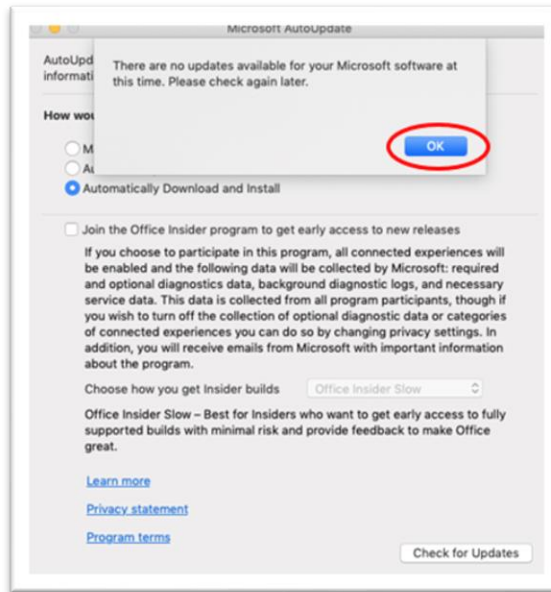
Microsoft AutoUpdate

AutoUpd
informati

There are no updates available for your Microsoft software at this time. Please check again later.

OK

How wo

M
Au
Automatically Download and Install

Join the Office Insider program to get early access to new releases

If you choose to participate in this program, all connected experiences will be enabled and the following data will be collected by Microsoft: required and optional diagnostics data, background diagnostic logs, and necessary service data. This data is collected from all program participants, though if you wish to turn off the collection of optional diagnostic data or categories of connected experiences you can do so by changing privacy settings. In addition, you will receive emails from Microsoft with important information about the program.

Choose how you get Insider builds Office Insider Slow

Office Insider Slow – Best for Insiders who want to get early access to fully supported builds with minimal risk and provide feedback to make Office great.

Learn more

Privacy statement

Program terms

Check for Updates